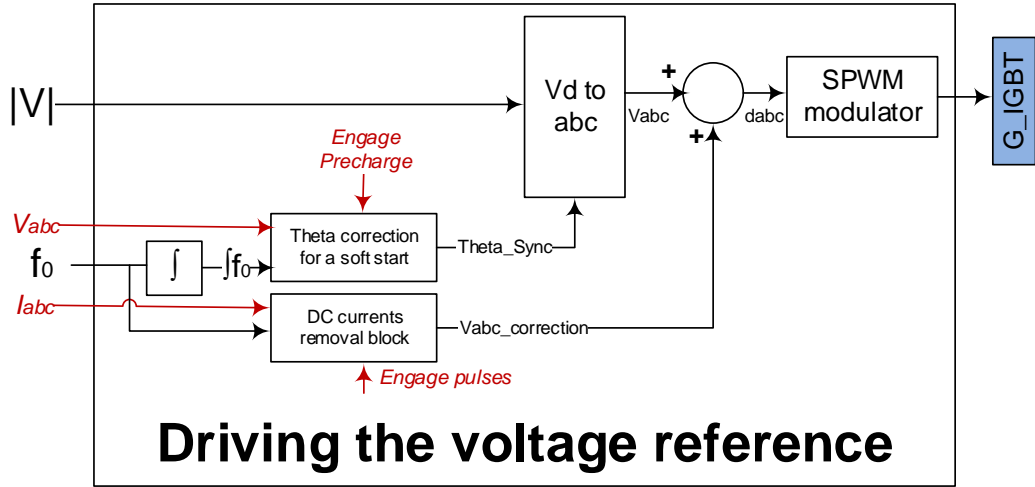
|V|

Vd to abc

Vabc

+

+

dabc

SPWM modulator

G_IGBT

Engage Precharge

$V_{abc}$

$f_0$

$\int$

$\int f_0$

$I_{abc}$

Theta correction for a soft start

Theta_Sync

DC currents removal block

Vabc_correction

Engage pulses

Driving the voltage reference